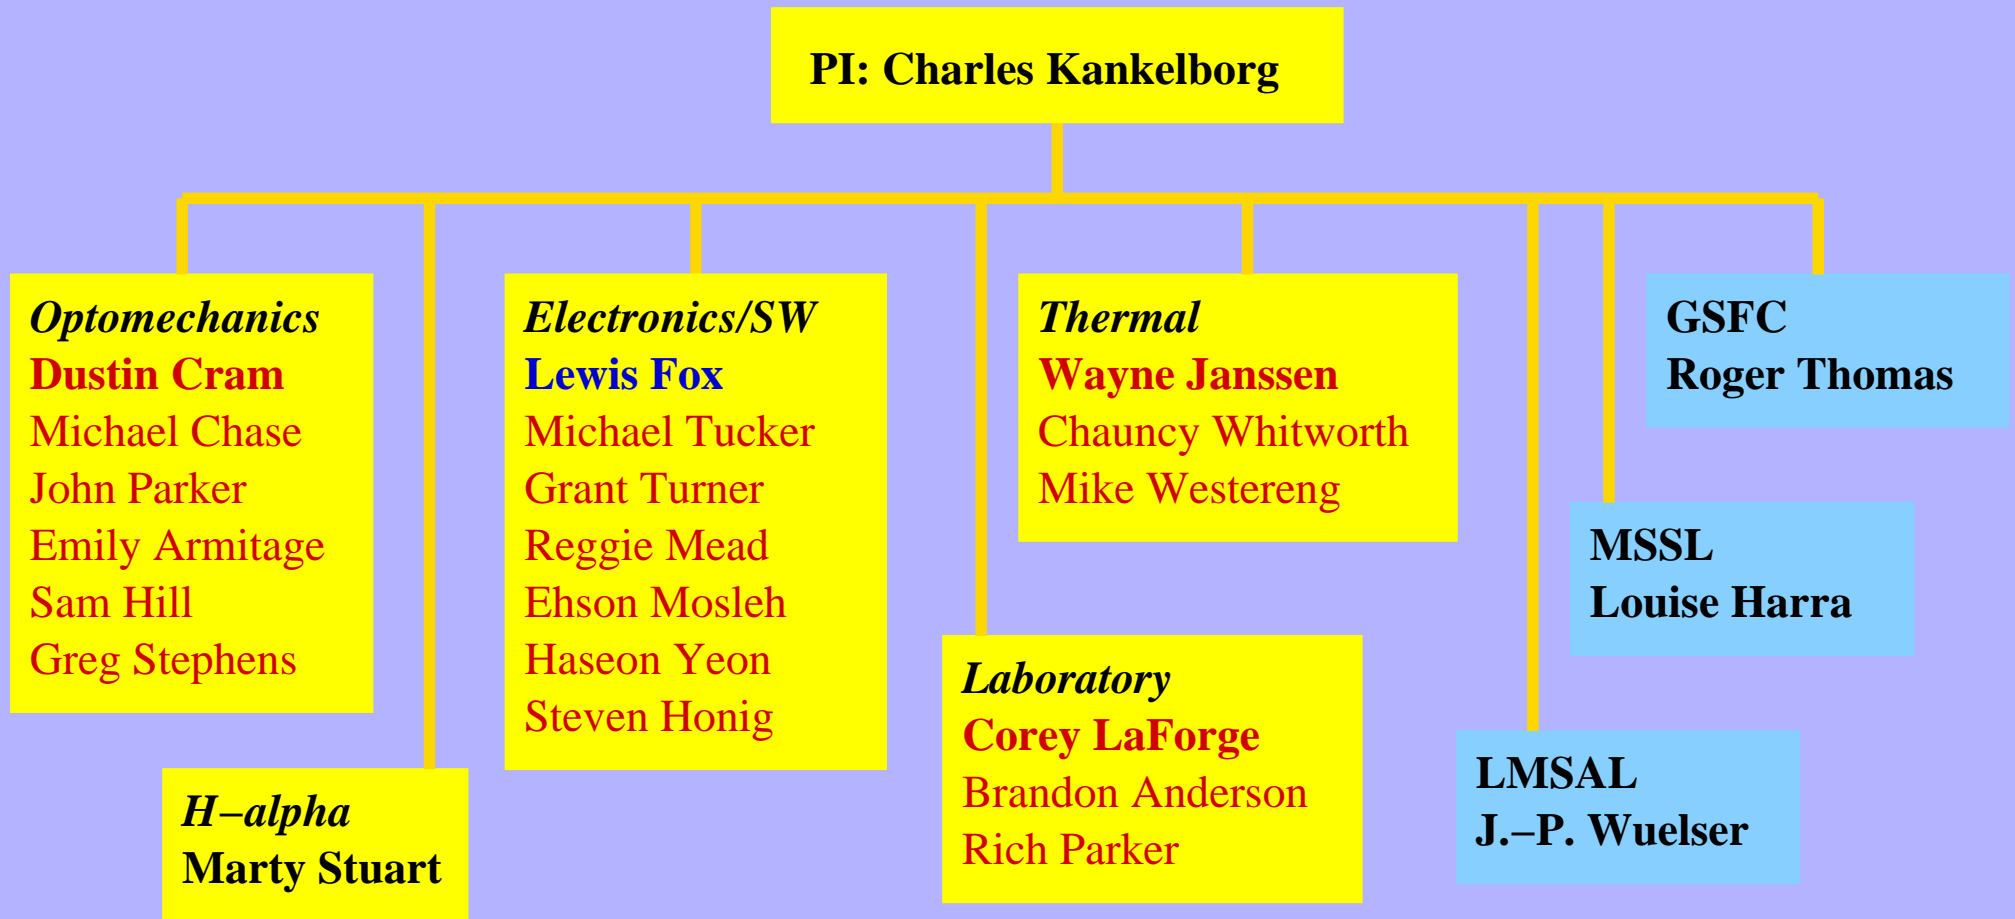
PI: Charles Kankelborg

Optomechanics
Dustin Cram
Michael Chase
John Parker
Emily Armitage
Sam Hill
Greg Stephens

H–alpha
Marty Stuart

Electronics/SW
Lewis Fox
Michael Tucker
Grant Turner
Reggie Mead
Ehson Mosleh
Haseon Yeon
Steven Honig

Laboratory
Corey LaForge
Brandon Anderson
Rich Parker

Thermal
Wayne Janssen
Chauncy Whitworth
Mike Westereng

LMSAL
J.–P. Wuelser

MSSL
Louise Harra

GSFC
Roger Thomas